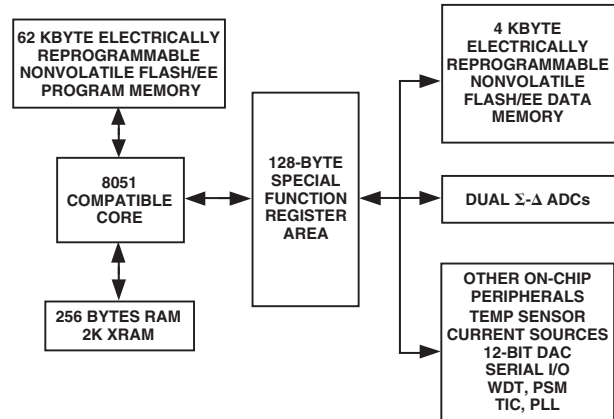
62 KBYTE ELECTRICALLY REPROGRAMMABLE NONVOLATILE FLASH/EE PROGRAM MEMORY

8051 COMPATIBLE CORE

256 BYTES RAM 2K XRAM

128-BYTE SPECIAL FUNCTION REGISTER AREA

4 KBYTE ELECTRICALLY REPROGRAMMABLE NONVOLATILE FLASH/EE DATA MEMORY

DUAL $\Sigma$-$\Delta$ ADCs

OTHER ON-CHIP PERIPHERALS
TEMP SENSOR
CURRENT SOURCES
12-BIT DAC
SERIAL I/O
WDT, PSM
TIC, PLL